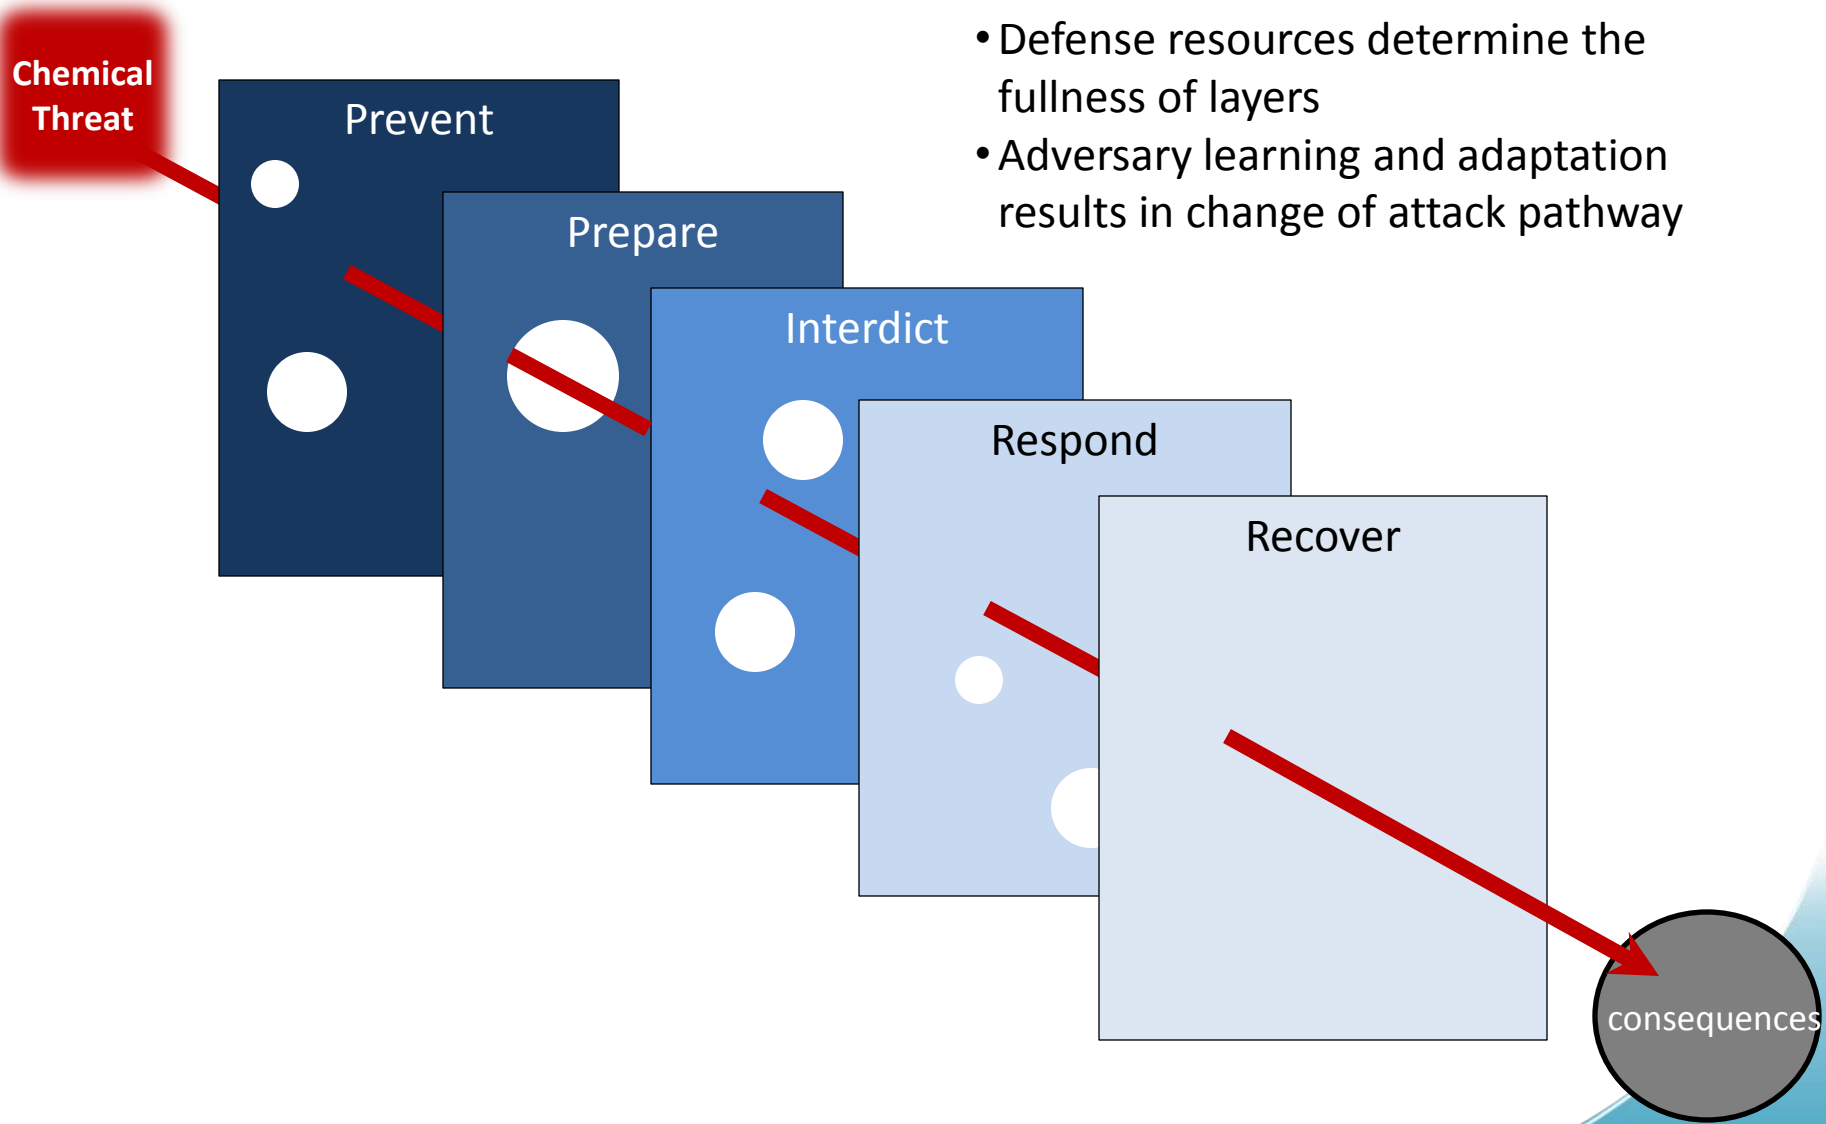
Chemical Threat

Prevent

Prepare

Interdict

Respond

Recover

consequences

• Defense resources determine the fullness of layers
• Adversary learning and adaptation results in change of attack pathway